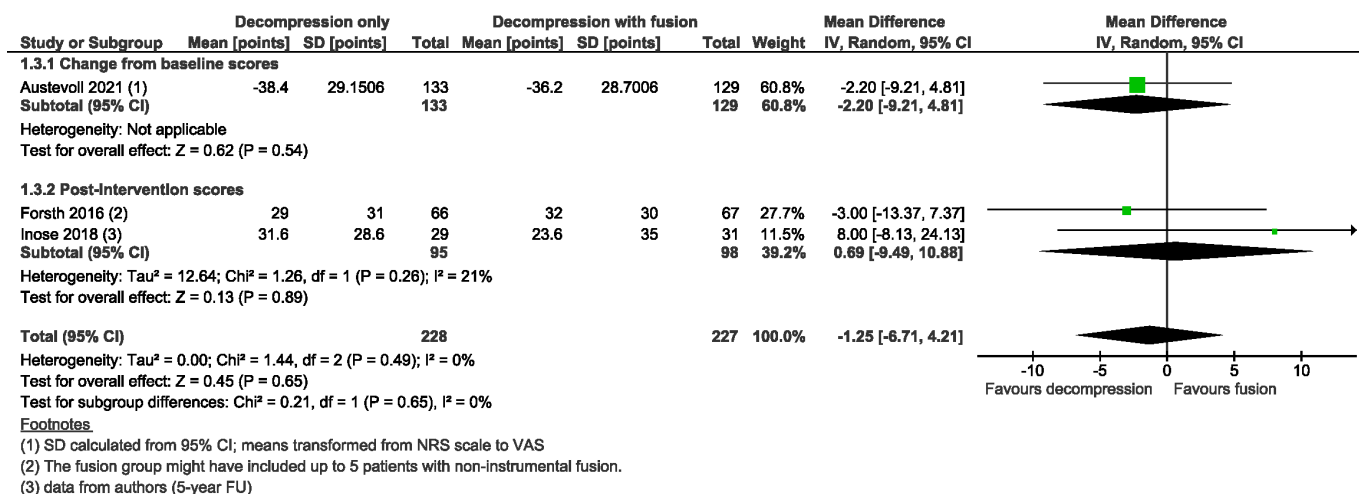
| Study or Subgroup | Decompression only Mean [points] | Decompression only SD [points] | Decompression only Total | Decompression with fusion Mean [points] | Decompression with fusion SD [points] | Decompression with fusion Total | Weight | Mean Difference IV, Random, 95% CI |
|---|---|---|---|---|---|---|---|---|
| **1.3.1 Change from baseline scores** | | | | | | | | |
| Austevoll 2021 (1) | -38.4 | 29.1506 | 133 | -36.2 | 28.7006 | 129 | 60.8% | -2.20 [-9.21, 4.81] |
| **Subtotal (95% CI)** | | | **133** | | | **129** | **60.8%** | **-2.20 [-9.21, 4.81]** |
| Heterogeneity: Not applicable | | | | | | | | |
| Test for overall effect: Z = 0.62 (P = 0.54) | | | | | | | | |
| **1.3.2 Post-intervention scores** | | | | | | | | |
| Forsth 2016 (2) | 29 | 31 | 66 | 32 | 30 | 67 | 27.7% | -3.00 [-13.37, 7.37] |
| Inose 2018 (3) | 31.6 | 28.6 | 29 | 23.6 | 35 | 31 | 11.5% | 8.00 [-8.13, 24.13] |
| **Subtotal (95% CI)** | | | **95** | | | **98** | **39.2%** | **0.69 [-9.49, 10.88]** |
| Heterogeneity: Tau² = 12.64; Chi² = 1.26, df = 1 (P = 0.26); I² = 21% | | | | | | | | |
| Test for overall effect: Z = 0.13 (P = 0.89) | | | | | | | | |
| **Total (95% CI)** | | | **228** | | | **227** | **100.0%** | **-1.25 [-6.71, 4.21]** |

Heterogeneity: Tau² = 0.00; Chi² = 1.44, df = 2 (P = 0.49); I² = 0%
Test for overall effect: Z = 0.45 (P = 0.65)
Test for subgroup differences: Chi² = 0.21, df = 1 (P = 0.65), I² = 0%

Mean Difference
IV, Random, 95% CI
-10 -5 0 5 10
Favours decompression Favours fusion

Footnotes
(1) SD calculated from 95% CI; means transformed from NRS scale to VAS
(2) The fusion group might have included up to 5 patients with non-instrumental fusion.
(3) data from authors (5-year FU)